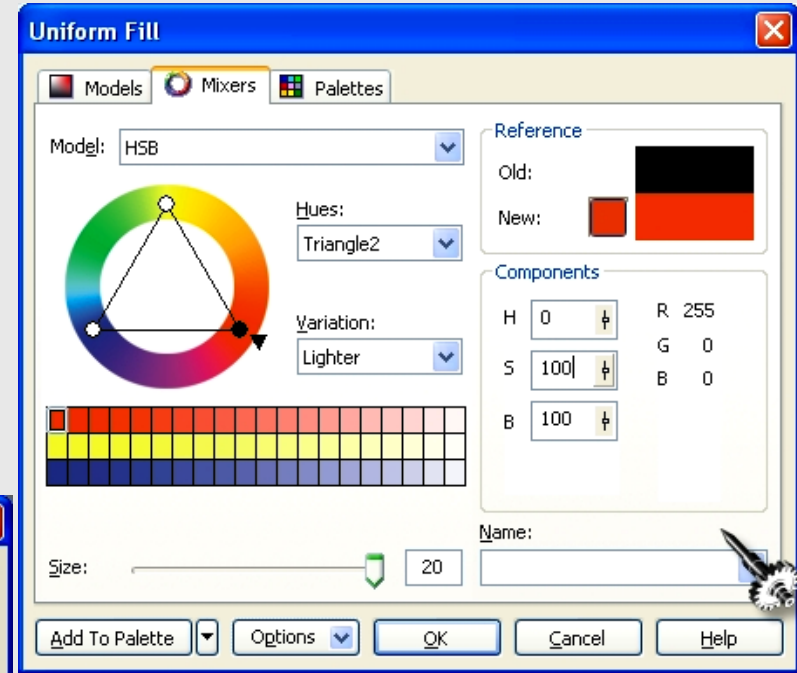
Uniform Fill

Models

Mixers

Palettes

Model: HSB

Hues:

Triangle2

Variation:

Lighter

Reference

Old:

New:

Components

H 0

S 100

B 100

R 255

G 0

B 0

Name:

Size:

20

Add To Palette

Options

OK

Cancel

Help